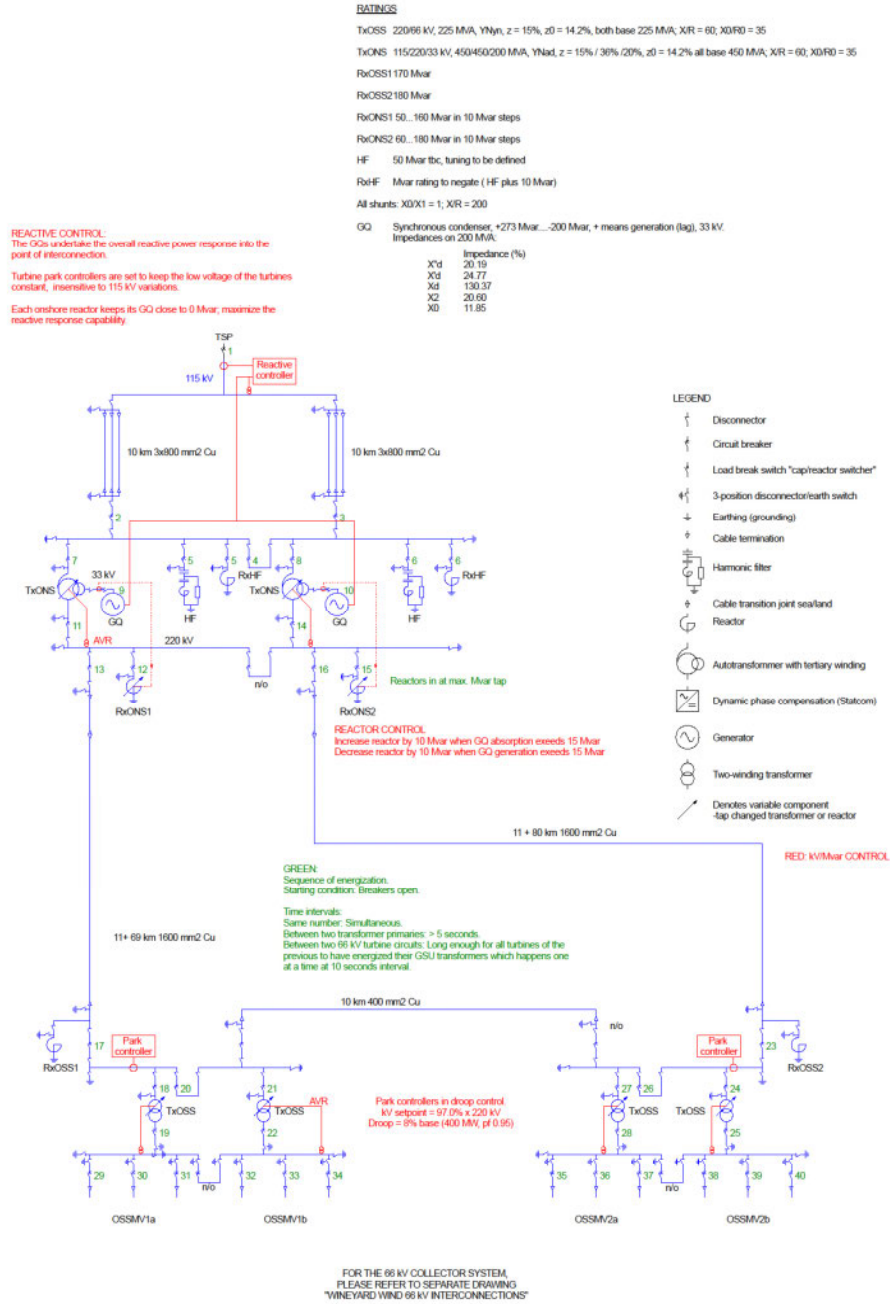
RATINGS

TxOSS 220/66 kV, 225 MVA, YNyn, z = 15%, z0 = 14.2%, both base 225 MVA; X/R = 60; X0/R0 = 35

TxONS 115/220/33 kV, 450/450/200 MVA, YNad, z = 15% / 36% /20%, z0 = 14.2% all base 450 MVA; X/R = 60; X0/R0 = 35

RxOSS1 170 Mvar

RxOSS2 180 Mvar

RxONS1 50...160 Mvar in 10 Mvar steps

RxONS2 60...180 Mvar in 10 Mvar steps

HF 50 Mvar tbc, tuning to be defined

RxHF Mvar rating to negate ( HF plus 10 Mvar)

All shunts: X0/X1 = 1; X/R = 200

GQ Synchronous condenser, +273 Mvar....-200 Mvar, + means generation (lag), 33 kV. Impedances on 200 MVA:

| | Impedance (%) |
|---|---|
| X''d | 20.19 |
| X'd | 24.77 |
| Xd | 130.37 |
| X2 | 20.60 |
| X0 | 11.85 |

REACTIVE CONTROL:
The GQs undertake the overall reactive power response into the point of interconnection.

Turbine park controllers are set to keep the low voltage of the turbines constant, insensitive to 115 kV variations.

Each onshore reactor keeps its GQ close to 0 Mvar; maximize the reactive response capability.

TSP
1
115 kV
Reactive controller

10 km 3x800 mm2 Cu
10 km 3x800 mm2 Cu

2
3
7
5
5
4
8
6
6
33 kV
TxONS
9
GQ
HF
RxHF
TxONS
10
GQ
HF
RxHF
11
AVR
220 kV
14
13
12
16
15
RxONS1
n/o
RxONS2
Reactors in at max. Mvar tap

REACTOR CONTROL
Increase reactor by 10 Mvar when GQ absorption exeeds 15 Mvar
Decrease reactor by 10 Mvar when GQ generation exeeds 15 Mvar

LEGEND
Disconnector
Circuit breaker
Load break switch "cap/reactor switcher"
3-position disconnector/earth switch
Earthing (grounding)
Cable termination
Harmonic filter
Cable transition joint sea/land
Reactor
Autotransformer with tertiary winding
Dynamic phase compensation (Statcom)
Generator
Two-winding transformer
Denotes variable component -tap changed transformer or reactor

11 + 80 km 1600 mm2 Cu

RED: kV/Mvar CONTROL

GREEN:
Sequence of energization.
Starting condition: Breakers open.

Time intervals:
Same number: Simultaneous.
Between two transformer primaries: > 5 seconds.
Between two 66 kV turbine circuits: Long enough for all turbines of the previous to have energized their GSU transformers which happens one at a time at 10 seconds interval.

11+ 69 km 1600 mm2 Cu

10 km 400 mm2 Cu
n/o

17
Park controller
RxOSS1
18
20
21
TxOSS
AVR
TxOSS
19
22
Park controllers in droop control.
kV setpoint = 97.0% x 220 kV
Droop = 8% base (400 MW, pf 0.95)
Park controller
23
RxOSS2
27
26
24
TxOSS
TxOSS
28
25

29
30
31
n/o
32
33
34
35
36
37
n/o
38
39
40

OSSMV1a
OSSMV1b
OSSMV2a
OSSMV2b

FOR THE 66 kV COLLECTOR SYSTEM, PLEASE REFER TO SEPARATE DRAWING "VINEYARD WIND 66 kV INTERCONNECTIONS"